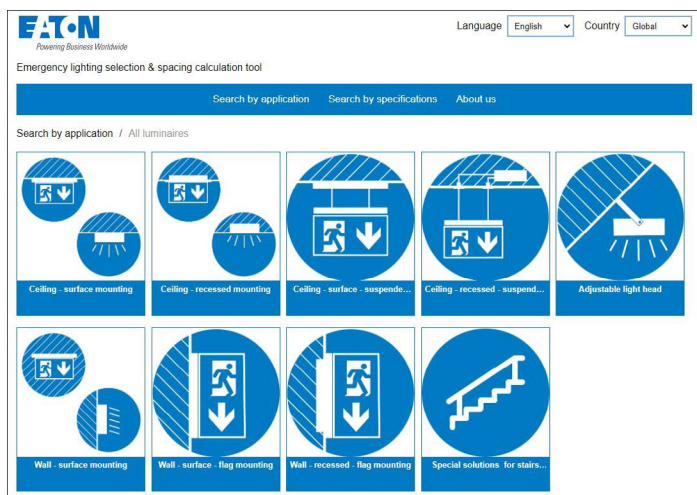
EATON
Powering Business Worldwide

Language English Country Global

Emergency lighting selection & spacing calculation tool

Search by application Search by specifications About us

Search by application / All luminaires

Ceiling - surface mounting
Ceiling - recessed mounting
Ceiling - surface - suspende...
Ceiling - recessed - suspend...
Adjustable light head
Wall - surface mounting
Wall - surface - flag mounting
Wall - recessed - flag mounting
Special solutions for stairs...